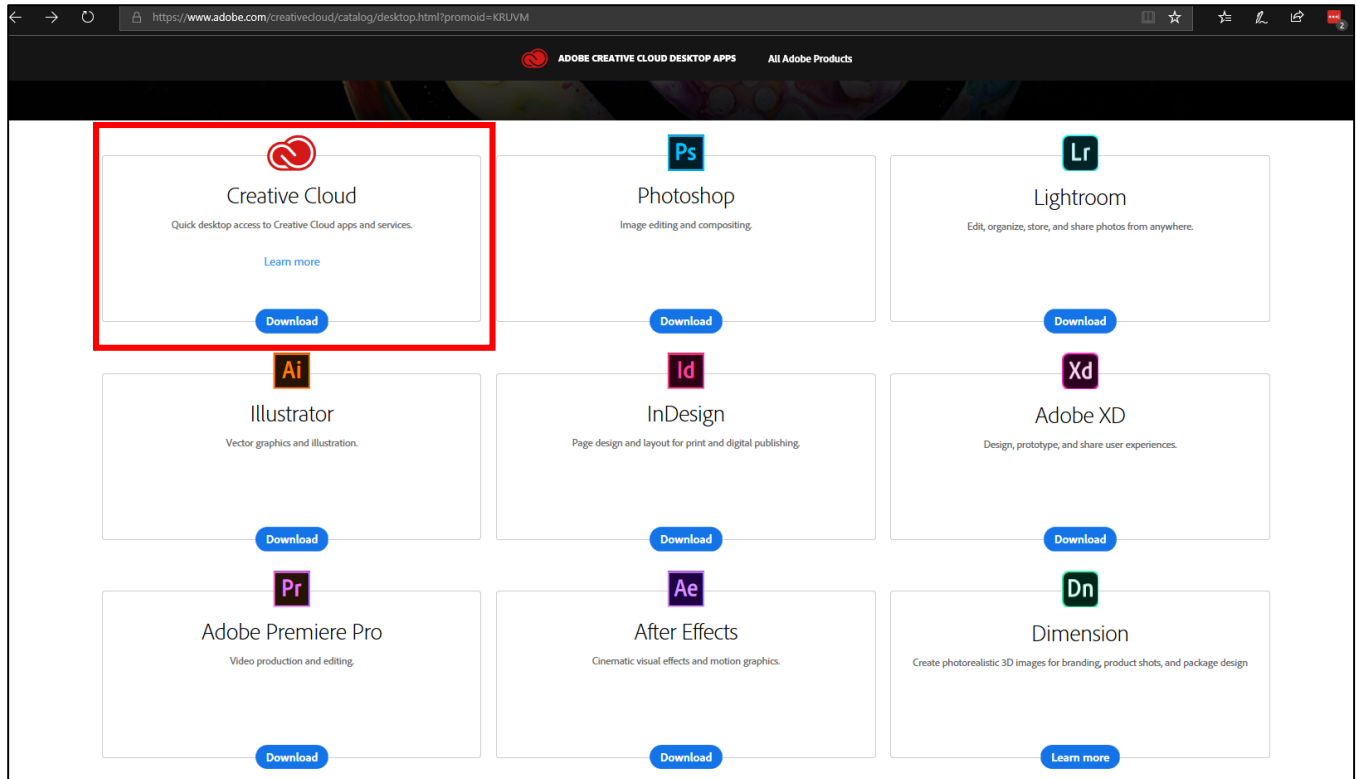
https://www.adobe.com/creativecloud/catalog/desktop.html?promoid=KRUVM

ADOBE CREATIVE CLOUD DESKTOP APPS All Adobe Products

Creative Cloud
Quick desktop access to Creative Cloud apps and services.
Learn more
Download

Ps
Photoshop
Image editing and compositing.
Download

Lr
Lightroom
Edit, organize, store, and share photos from anywhere.
Download

Ai
Illustrator
Vector graphics and illustration.
Download

Id
InDesign
Page design and layout for print and digital publishing.
Download

Xd
Adobe XD
Design, prototype, and share user experiences.
Download

Pr
Adobe Premiere Pro
Video production and editing.
Download

Ae
After Effects
Cinematic visual effects and motion graphics.
Download

Dn
Dimension
Create photorealistic 3D images for branding, product shots, and package design
Learn more